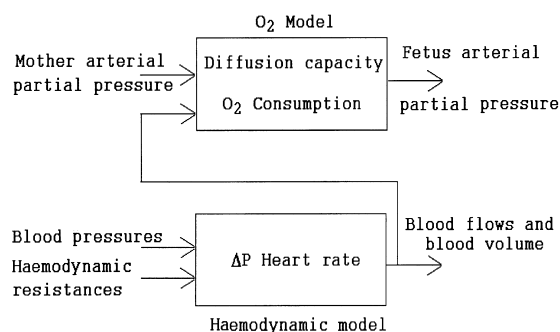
$O_2$ Model

Mother arterial partial pressure

Diffusion capacity

$O_2$ Consumption

Fetus arterial partial pressure

Blood pressures

Haemodynamic resistances

$\Delta P$ Heart rate

Blood flows and blood volume

Haemodynamic model